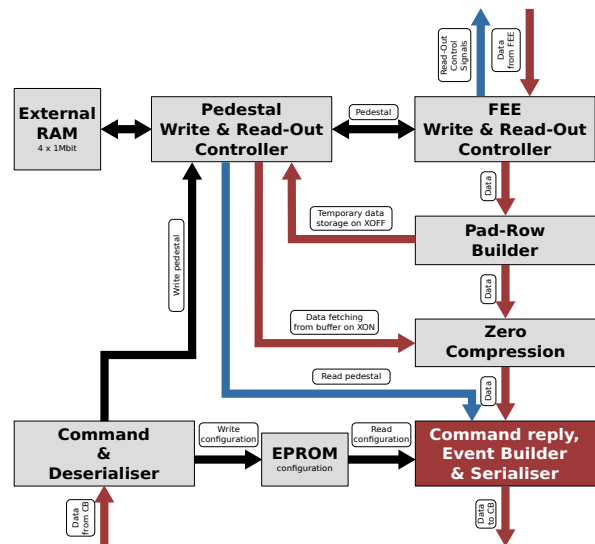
External RAM
4 x 1Mbit

Pedestal Write & Read-Out Controller

Pedestal

FEE Write & Read-Out Controller

Read-Out Control Signals

Data from FEE

Data

Temporary data storage on XOFF

Pad-Row Builder

Write pedestal

Data

Data fetching from buffer on XON

Zero Compression

Read pedestal

Data

Command & Deserialiser

Write configuration

EPROM
configuration

Read configuration

Command reply, Event Builder & Serialiser

Data from CB

Data to CB